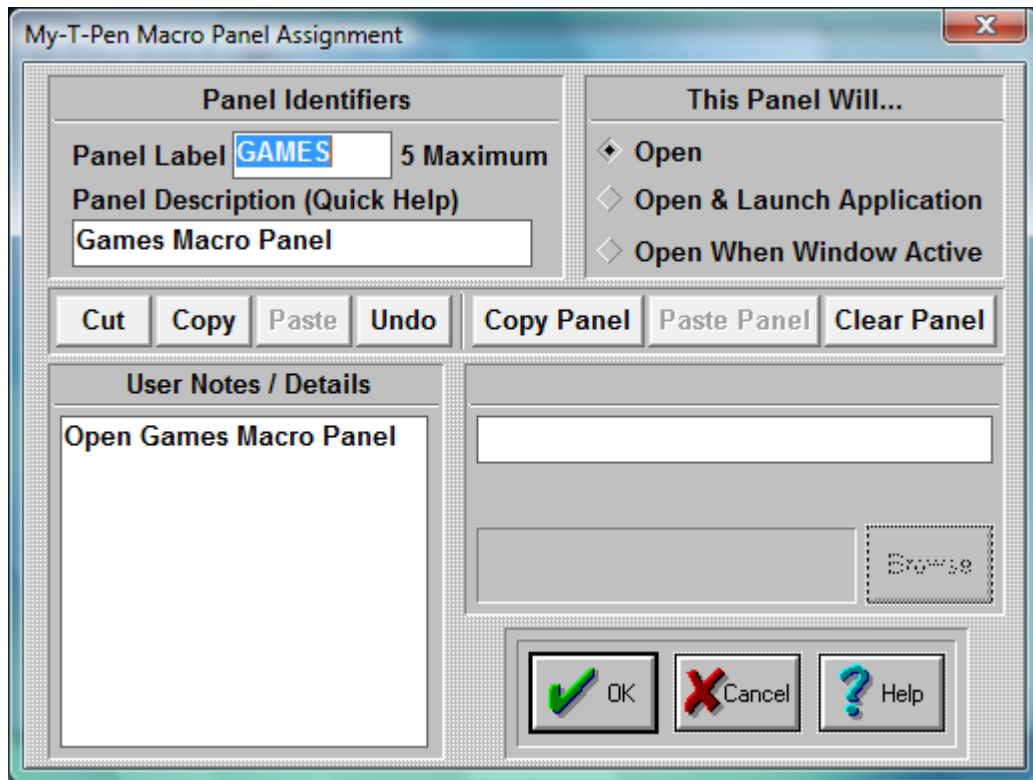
My-T-Pen Macro Panel Assignment

Panel Identifiers

Panel Label GAMES 5 Maximum

Panel Description (Quick Help)

Games Macro Panel

This Panel Will...

Open

Open & Launch Application

Open When Window Active

Cut

Copy

Paste

Undo

Copy Panel

Paste Panel

Clear Panel

User Notes / Details

Open Games Macro Panel

Browse

OK

Cancel

Help